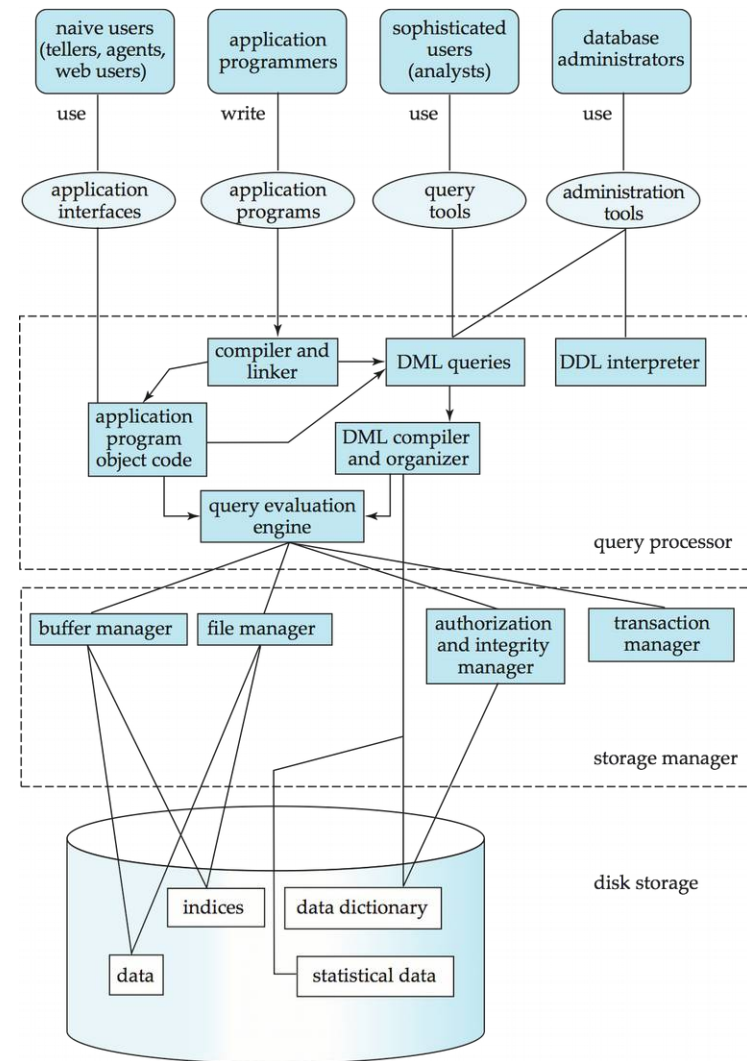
naive users (tellers, agents, web users)

application programmers

sophisticated users (analysts)

database administrators

use

write

use

use

application interfaces

application programs

query tools

administration tools

compiler and linker

DML queries

DDL interpreter

application program object code

DML compiler and organizer

query evaluation engine

query processor

buffer manager

file manager

authorization and integrity manager

transaction manager

storage manager

disk storage

indices

data dictionary

data

statistical data